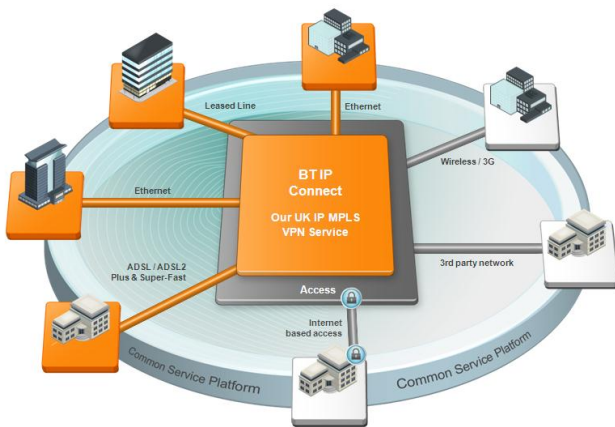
BT IP Connect

Our UK IP MPLS VPN Service

Access

Leased Line

Ethernet

Wireless / 3G

Ethernet

3rd party network

ADSL / ADSL2 Plus & Super-Fast

Internet based access

Common Service Platform

Common Service Platform